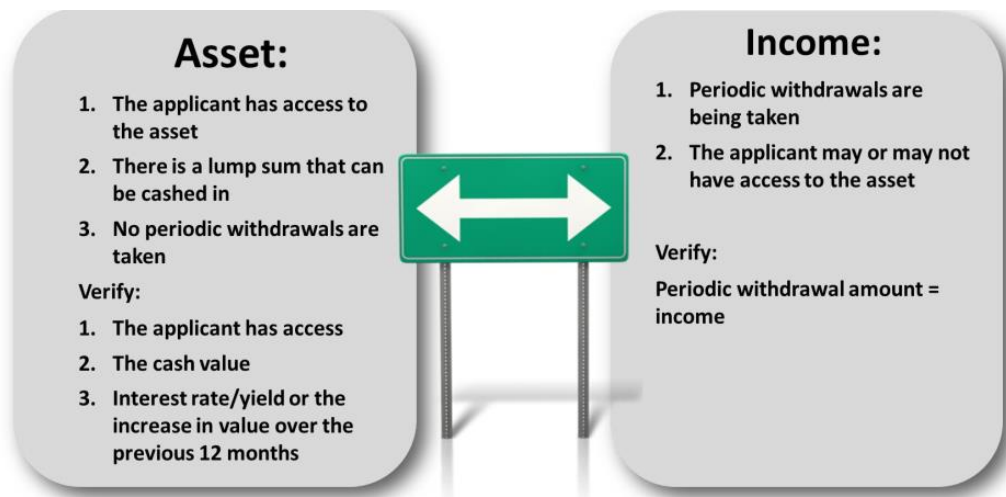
Asset:

1. The applicant has access to the asset
2. There is a lump sum that can be cashed in
3. No periodic withdrawals are taken

Verify:

1. The applicant has access
2. The cash value
3. Interest rate/yield or the increase in value over the previous 12 months

Income:

1. Periodic withdrawals are being taken
2. The applicant may or may not have access to the asset

Verify:

Periodic withdrawal amount = income